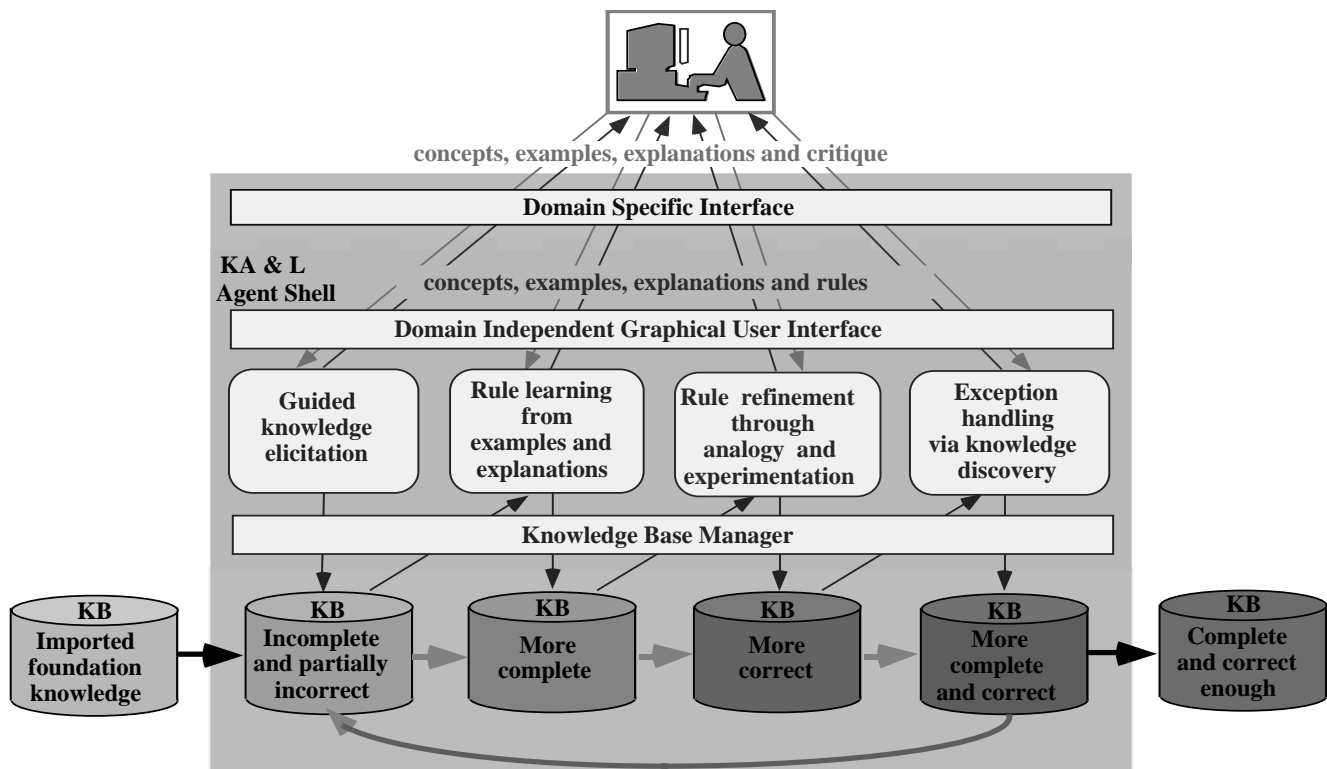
concepts, examples, explanations and critique

Domain Specific Interface

KA & L Agent Shell

concepts, examples, explanations and rules

Domain Independent Graphical User Interface

Guided knowledge elicitation

Rule learning from examples and explanations

Rule refinement through analogy and experimentation

Exception handling via knowledge discovery

Knowledge Base Manager

KB Imported foundation knowledge

KB Incomplete and partially incorrect

KB More complete

KB More correct

KB More complete and correct

KB Complete and correct enough